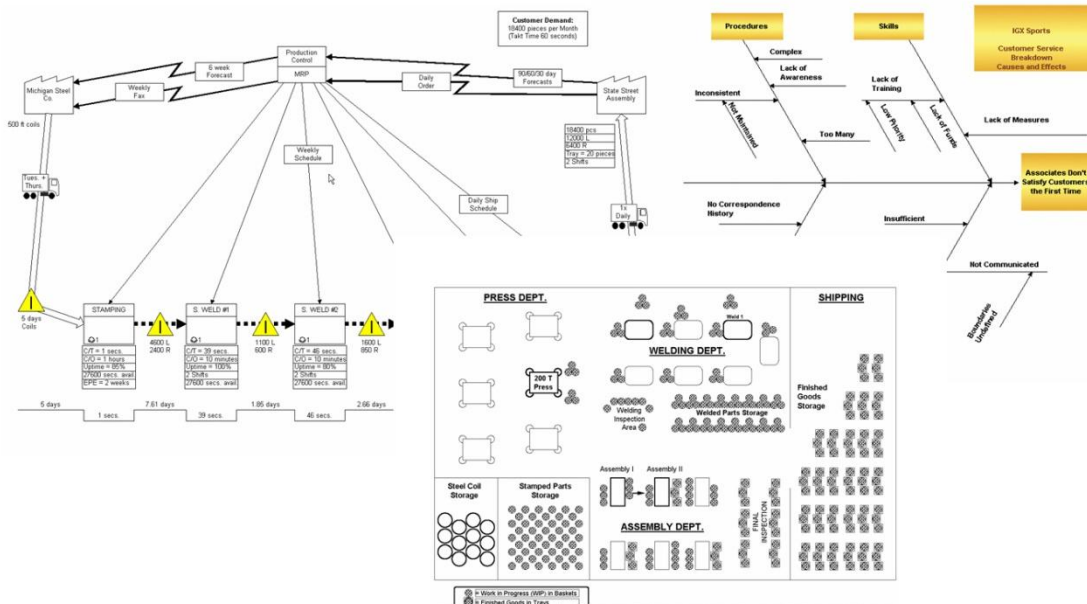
Customer Demand:
18400 pieces per Month
(Takt Time 60 seconds)

Production Control

MRP

6 week Forecast

Weekly Fax

Michigan Steel Co.

500 ft coils

Daily Order

90/60/30 day Forecasts

State Street Assembly

18400 pcs
12000 L
6400 R
Tray = 20 pieces
2 Shifts

Weekly Schedule

Daily Ship Schedule

Tues. + Thurs.

1x Daily

5 days Coils

STAMPING

1

C/T = 1 secs.
C/O = 1 hours
Uptime = 85%
27600 secs. avail
EPE = 2 weeks

4600 L
2400 R

S. WELD #1

1

C/T = 39 secs.
C/O = 10 minutes
Uptime = 100%
2 Shifts
27600 secs. avail

1100 L
600 R

S. WELD #2

1

C/T = 46 secs.
C/O = 10 minutes
Uptime = 80%
2 Shifts
27600 secs. avail

1600 L
850 R

5 days | 1 secs. | 7.61 days | 39 secs. | 1.85 days | 46 secs. | 2.66 days

Procedures

Skills

IGX Sports

Customer Service Breakdown Causes and Effects

Complex

Lack of Awareness

Inconsistent

Not Maintained

Too Many

Lack of Training

Low Priority

Lack of Funds

Lack of Measures

Associates Don't Satisfy Customers the First Time

No Correspondence History

Insufficient

Not Communicated

Standards Undefined

PRESS DEPT.

200 T Press

Weld 1

WELDING DEPT.

Welding Inspection Area

Welded Parts Storage

SHIPPING

Finished Goods Storage

Assembly I

Assembly II

Steel Coil Storage

Stamped Parts Storage

ASSEMBLY DEPT.

FINAL INSPECTION

= Work in Progress (WIP) in Baskets
= Finished Goods in Trays